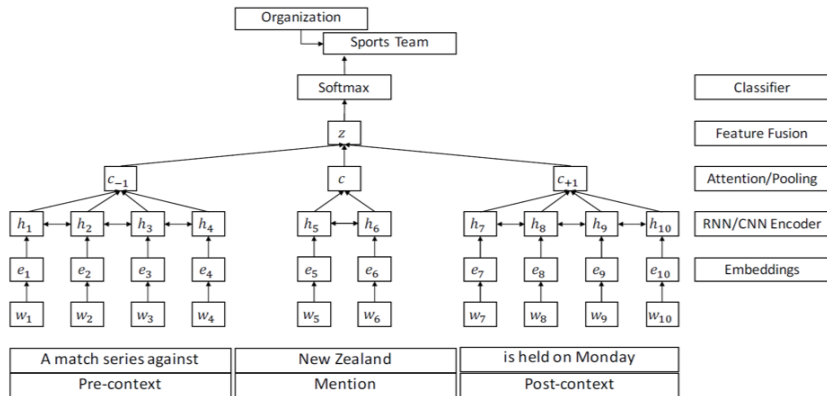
Organization

Sports Team

Softmax

Classifier

$z$

Feature Fusion

$c_{-1}$

$c$

$c_{+1}$

Attention/Pooling

$h_1$ $h_2$ $h_3$ $h_4$ $h_5$ $h_6$ $h_7$ $h_8$ $h_9$ $h_{10}$

RNN/CNN Encoder

$e_1$ $e_2$ $e_3$ $e_4$ $e_5$ $e_6$ $e_7$ $e_8$ $e_9$ $e_{10}$

Embeddings

$w_1$ $w_2$ $w_3$ $w_4$ $w_5$ $w_6$ $w_7$ $w_8$ $w_9$ $w_{10}$

| A match series against | New Zealand | is held on Monday |
|---|---|---|
| Pre-context | Mention | Post-context |